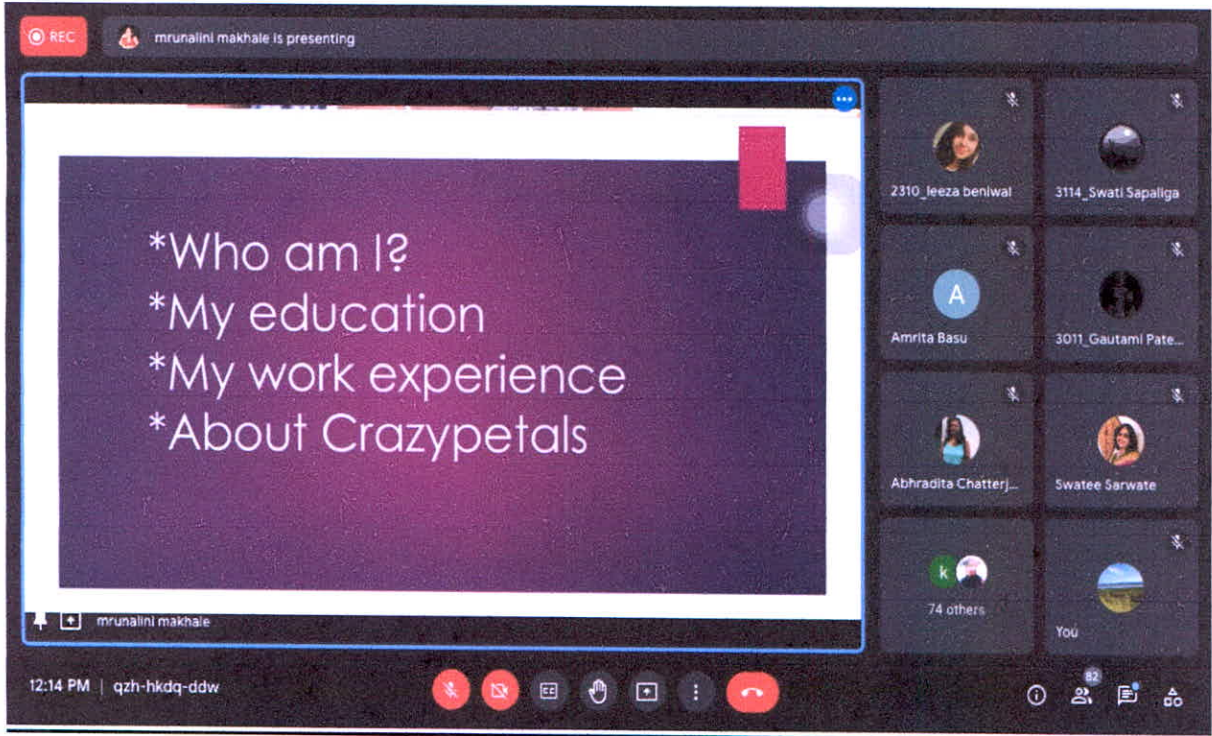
REC

mrunalini makhale is presenting

*Who am I?
*My education
*My work experience
*About Crazypetals

mrunalini makhale

2310_leeza beniwal

3114_Swati Sapaliga

A

Amrita Basu

3011_Gautami Pate...

Abhradita Chatterj...

Swatee Sarwate

k

74 others

You

12:14 PM | qzh-hkdq-ddw

82